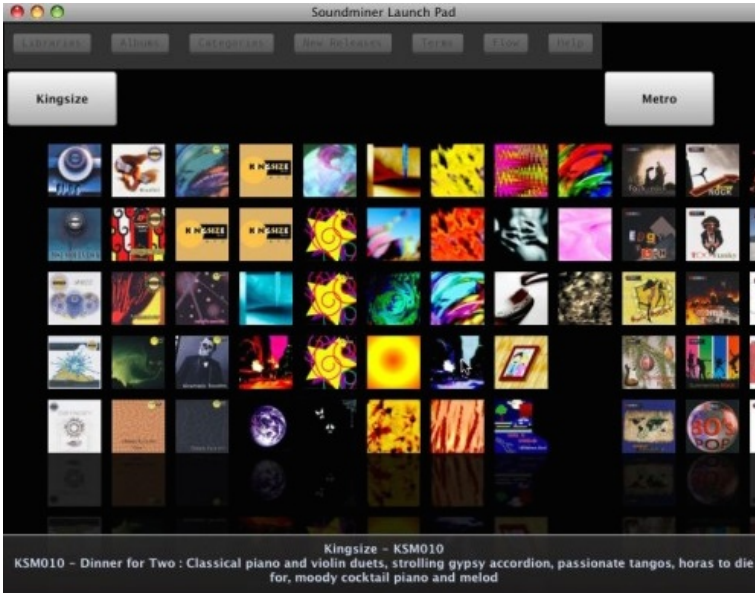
Soundminer Launch Pad

Libraries Albums Categories New Releases Terms Flow Help

Kingsize

Metro

Kingsize - KSM010
KSM010 - Dinner for Two : Classical piano and violin duets, strolling gypsy accordion, passionate tangos, horas to die for, moody cocktail piano and melod